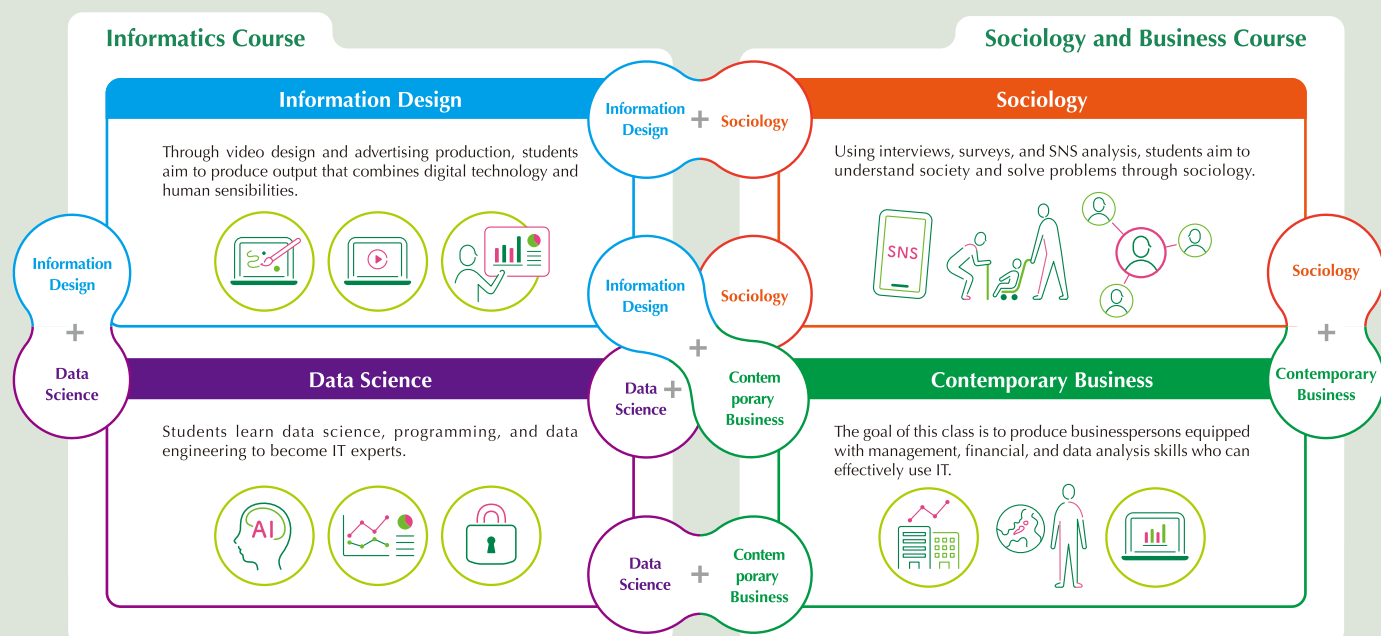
Informatics Course

Sociology and Business Course

Information Design

Information Design + Sociology

Sociology

Through video design and advertising production, students aim to produce output that combines digital technology and human sensibilities.

Using interviews, surveys, and SNS analysis, students aim to understand society and solve problems through sociology.

SNS

Information Design + Data Science

Information Design + Sociology + Data Science + Contemporary Business

Sociology + Contemporary Business

Data Science

Contemporary Business

Students learn data science, programming, and data engineering to become IT experts.

The goal of this class is to produce businesspersons equipped with management, financial, and data analysis skills who can effectively use IT.

AI

Data Science + Contemporary Business